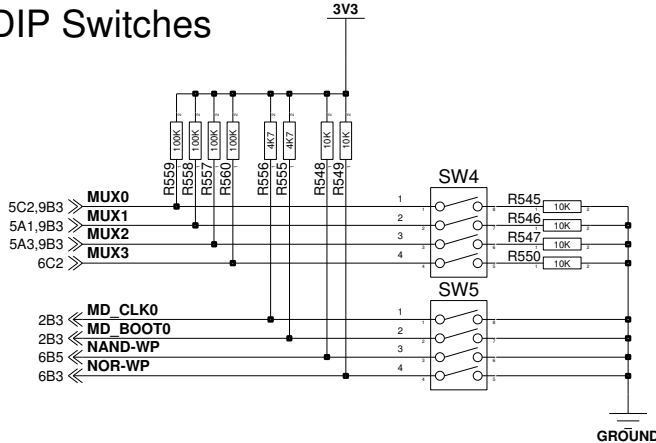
DIP Switches

3V3

100K 100K 100K 100K 4K7 4K7 10K 10K

R559 R558 R557 R560 R556 R555 R548 R549

SW4

5C2,9B3 MUX0
5A1,9B3 MUX1
5A3,9B3 MUX2
6C2 MUX3

1
2
3
4

R545 10K
R546 10K
R547 10K
R550 10K

SW5

2B3 MD_CLK0
2B3 MD_BOOT0
6B5 NAND-WP
6B3 NOR-WP

1
2
3
4

GROUND